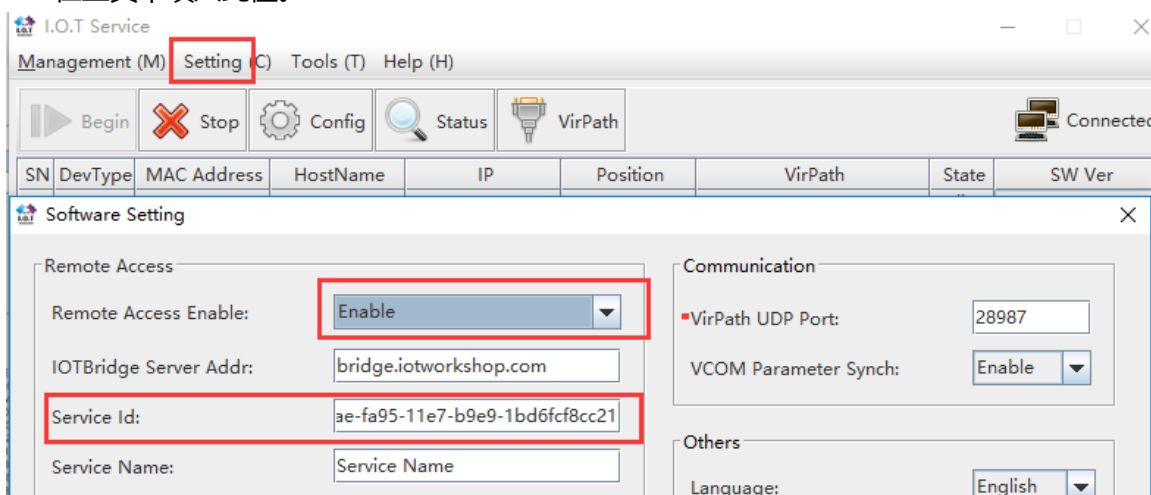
I.O.T Service

Management (M) Setting (C) Tools (T) Help (H)

Begin Stop Config Status VirPath Connected

| SN | DevType | MAC Address | HostName | IP | Position | VirPath | State | SW Ver |
|---|---|---|---|---|---|---|---|---|

Software Setting

Remote Access

Remote Access Enable: Enable

IOTBridge Server Addr: bridge.iotworkshop.com

Service Id: ae-fa95-11e7-b9e9-1bd6fcf8cc21

Service Name: Service Name

Communication

VirPath UDP Port: 28987

VCOM Parameter Synch: Enable

Others

Language: English